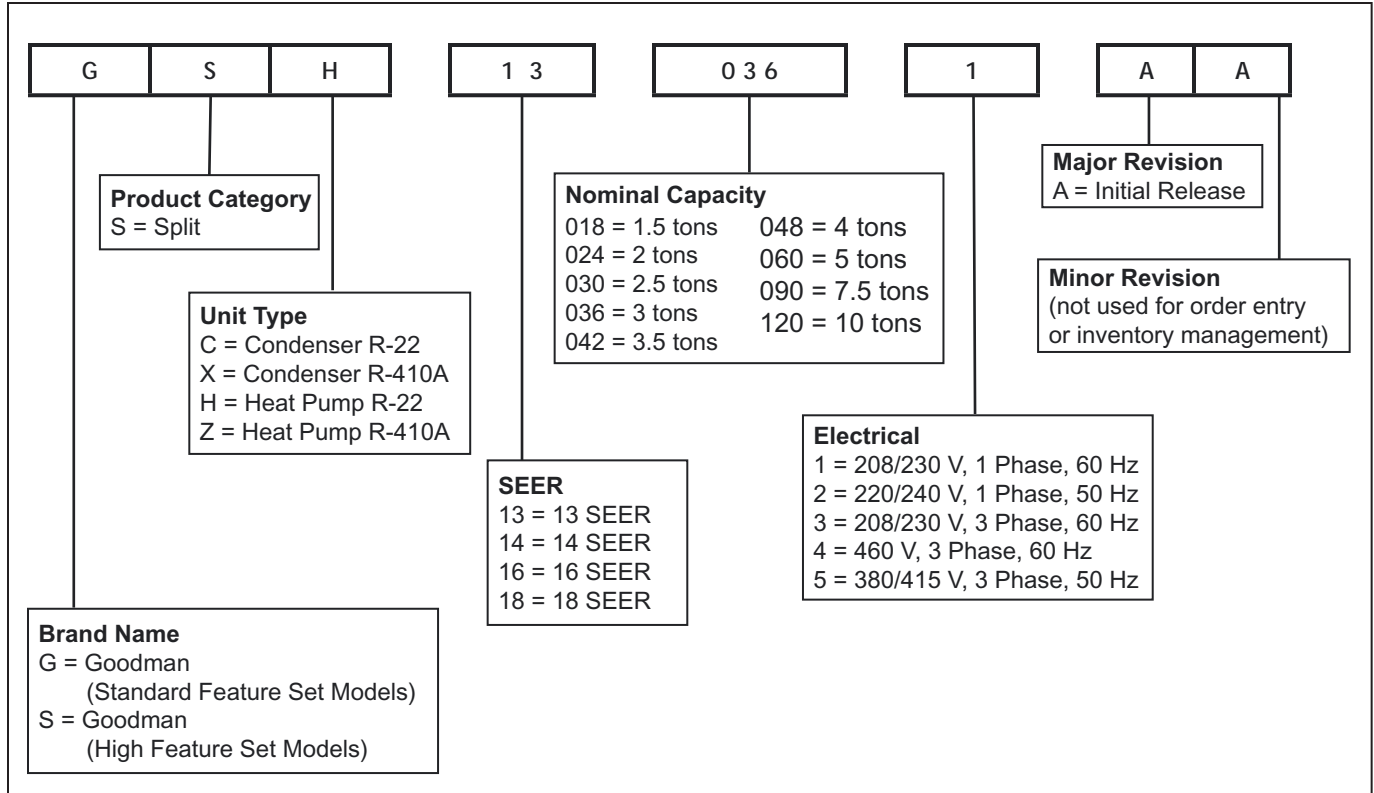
G S H 13 036 1 A A

Major Revision
A = Initial Release

Product Category
S = Split

Nominal Capacity
018 = 1.5 tons
024 = 2 tons
030 = 2.5 tons
036 = 3 tons
042 = 3.5 tons
048 = 4 tons
060 = 5 tons
090 = 7.5 tons
120 = 10 tons

Minor Revision
(not used for order entry or inventory management)

Unit Type
C = Condenser R-22
X = Condenser R-410A
H = Heat Pump R-22
Z = Heat Pump R-410A

Electrical
1 = 208/230 V, 1 Phase, 60 Hz
2 = 220/240 V, 1 Phase, 50 Hz
3 = 208/230 V, 3 Phase, 60 Hz
4 = 460 V, 3 Phase, 60 Hz
5 = 380/415 V, 3 Phase, 50 Hz

SEER
13 = 13 SEER
14 = 14 SEER
16 = 16 SEER
18 = 18 SEER

Brand Name
G = Goodman
(Standard Feature Set Models)
S = Goodman
(High Feature Set Models)